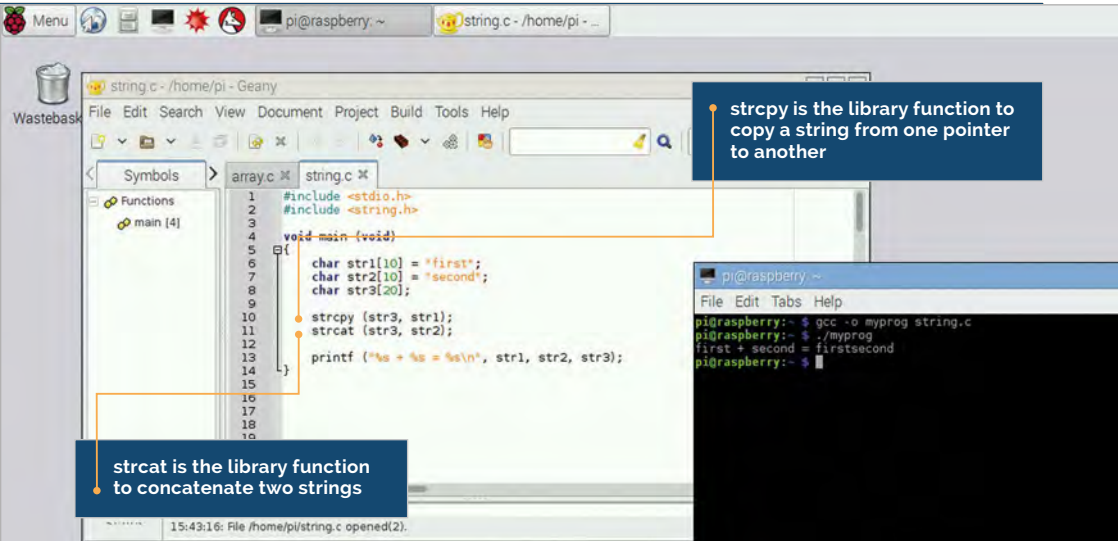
Menu pi@raspberry: ~ string.c - /home/pi - ...

Wastebask

string.c - /home/pi - Geany

File Edit Search View Document Project Build Tools Help

Symbols array.c string.c

Functions
main [4]

1 #include <stdio.h>
2 #include <string.h>
3
4 void main (void)
5 {
6 char str1[10] = "first";
7 char str2[10] = "second";
8 char str3[20];
9
10 strcpy (str3, str1);
11 strcat (str3, str2);
12
13 printf ("%s + %s = %s\n", str1, str2, str3);
14 }
15
16
17
18
19

15:43:16: File /home/pi/string.c opened(2).

strcpy is the library function to copy a string from one pointer to another

pi@raspberry: ~

File Edit Tabs Help

pi@raspberry:~ $ gcc -o myprog string.c
pi@raspberry:~ $ ./myprog
first + second = firstsecond
pi@raspberry:~ $

strcat is the library function to concatenate two strings